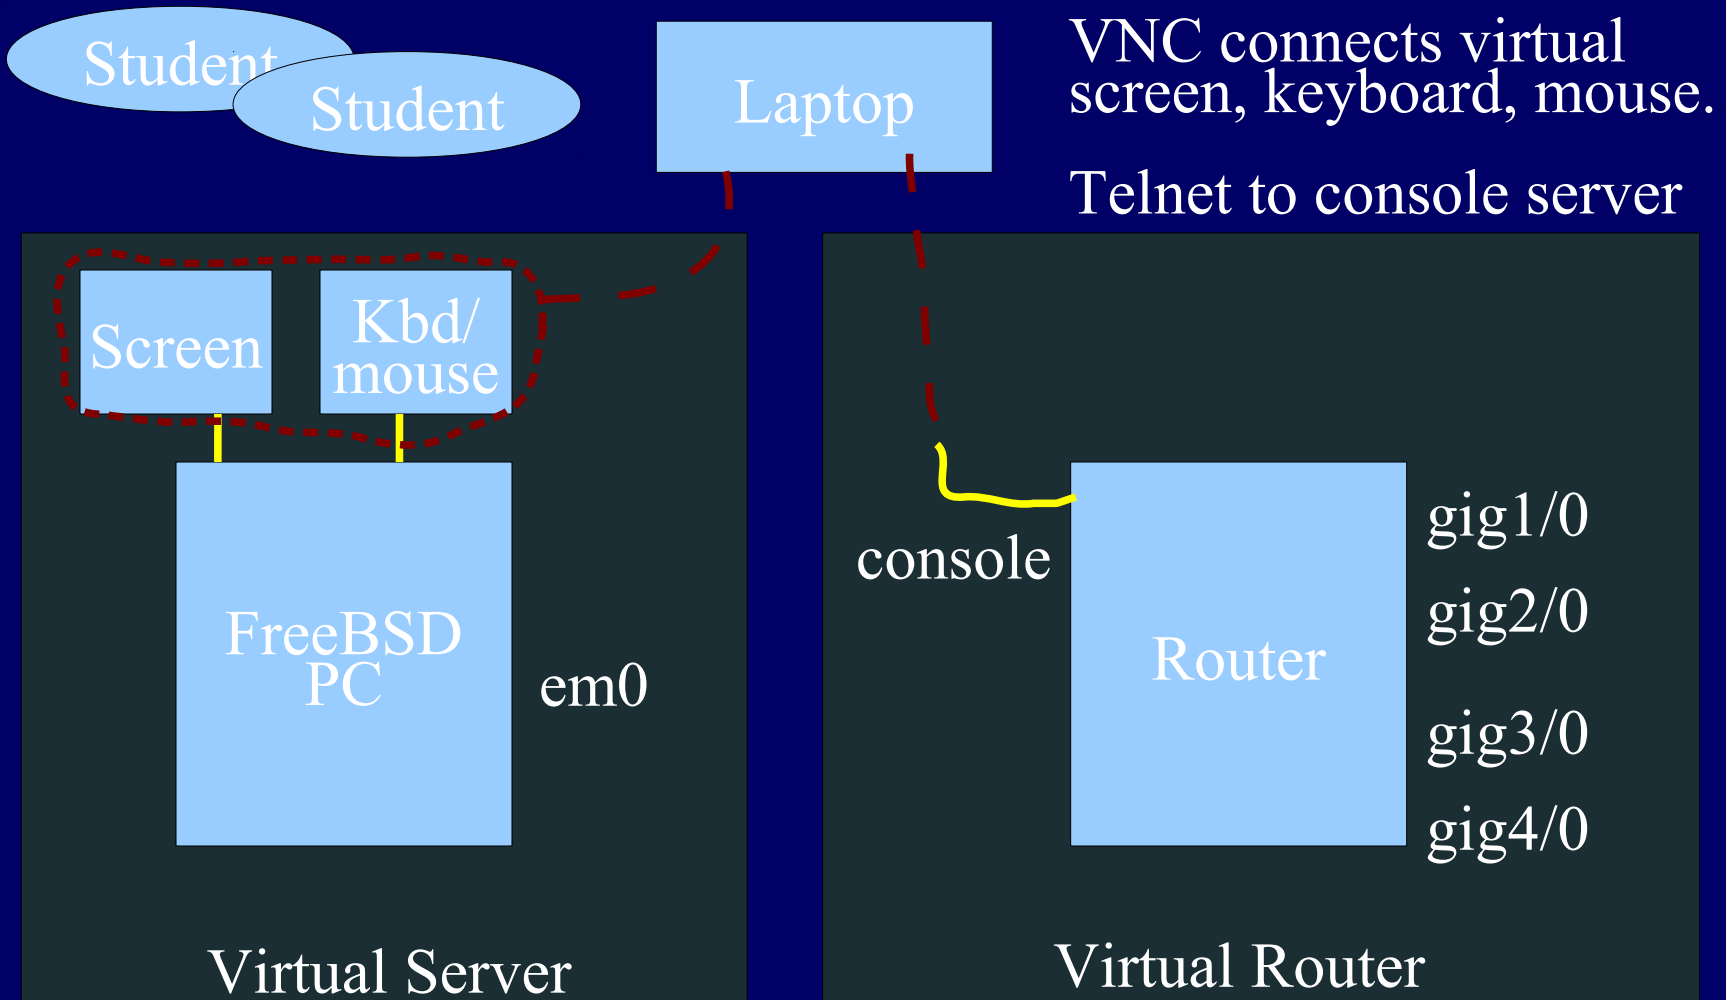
Student

Student

Laptop

VNC connects virtual screen, keyboard, mouse.

Telnet to console server

Screen

Kbd/ mouse

FreeBSD PC

em0

Virtual Server

console

Router

gig1/0

gig2/0

gig3/0

gig4/0

Virtual Router